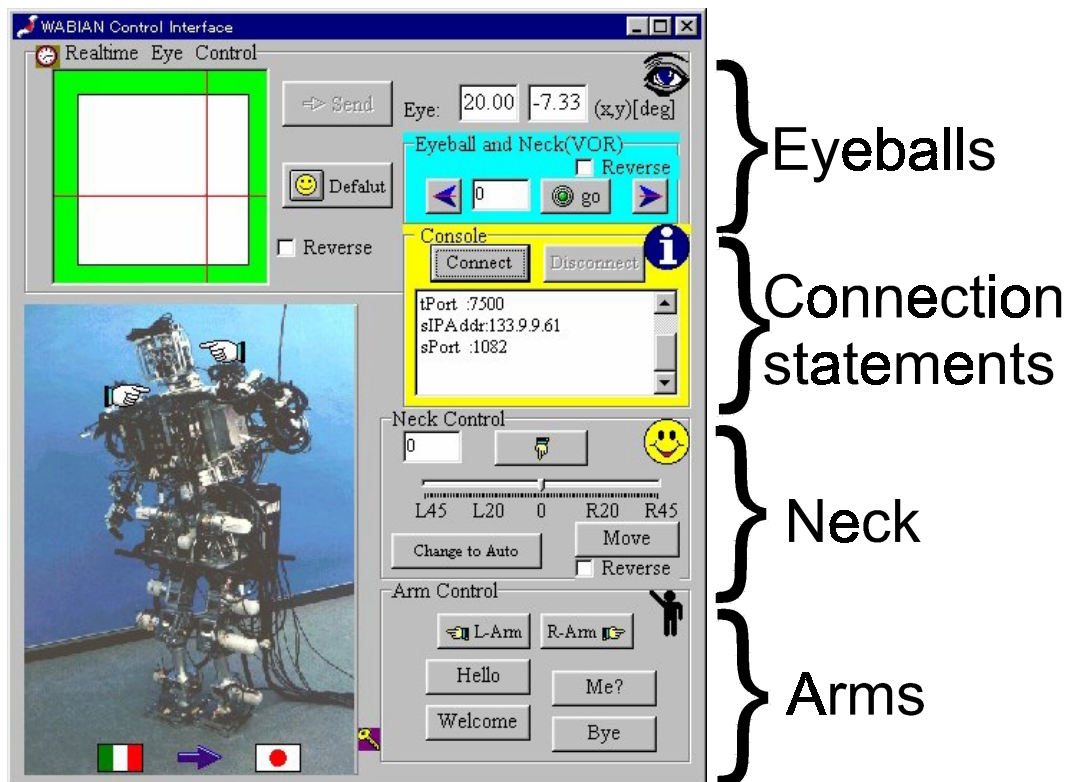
WABIAN Control Interface

Realtime Eye Control

Send

Eye: 20.00 -7.33 (x,y)[deg]

Eyeball and Neck(VOR)

Reverse

0

go

Defalut

Reverse

Console

Connect

Disconnect

tPort :7500
sIPAddr:133.9.9.61
sPort :1082

Neck Control

0

L45 L20 0 R20 R45

Change to Auto

Move

Reverse

Arm Control

L-Arm

R-Arm

Hello

Me?

Welcome

Bye

Eyeballs

Connection statements

Neck

Arms